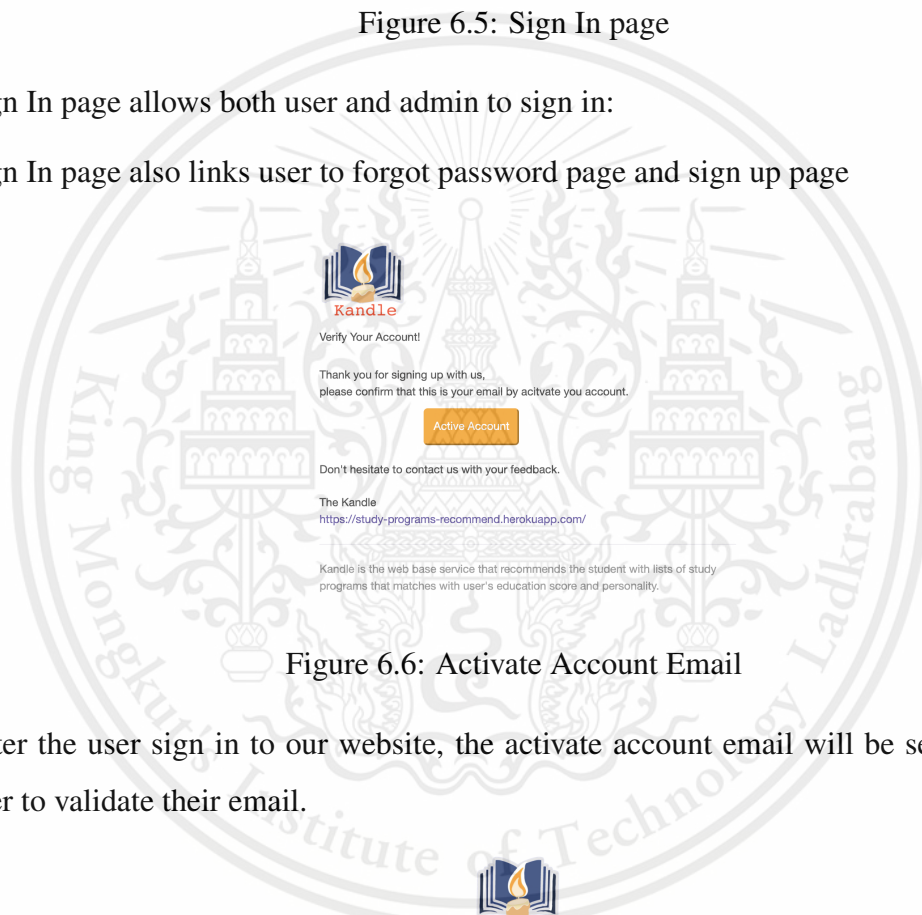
Figure 6.5: Sign In page

gn In page allows both user and admin to sign in:

gn In page also links user to forgot password page and sign up page

Kandle

Verify Your Account!

Thank you for signing up with us, please confirm that this is your email by acitvate you account.

Active Account

Don't hesitate to contact us with your feedback.

The Kandle
https://study-programs-recommend.herokuapp.com/

Kandle is the web base service that recommends the student with lists of study programs that matches with user's education score and personality.

Figure 6.6: Activate Account Email

ter the user sign in to our website, the activate account email will be se

er to validate their email.

King Mongkut's Institute of Technology Ladkrabang